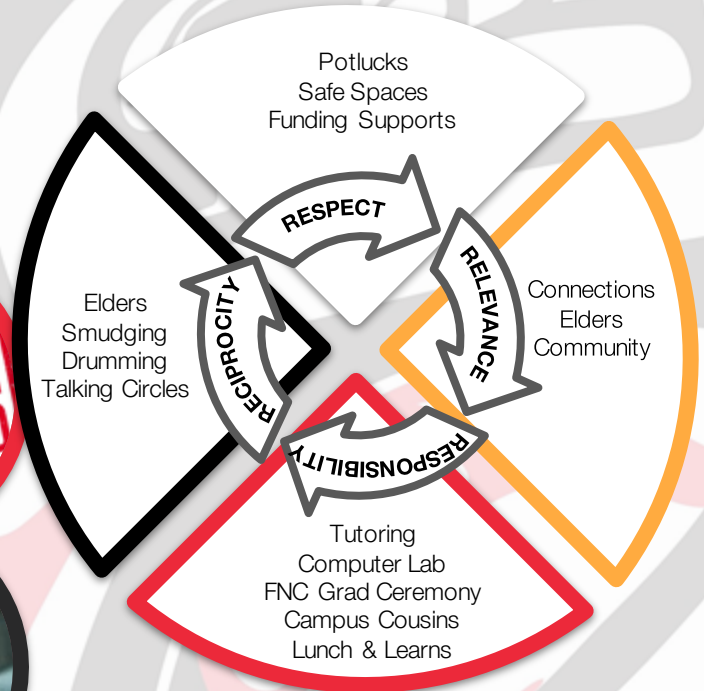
Potlucks
Safe Spaces
Funding Supports

RESPECT

Elders
Smudging
Drumming
Talking Circles

RECIPROCITY

RELEVANCE

Connections
Elders
Community

RESPONSIBILITY

Tutoring
Computer Lab
FNC Grad Ceremony
Campus Cousins
Lunch & Learns